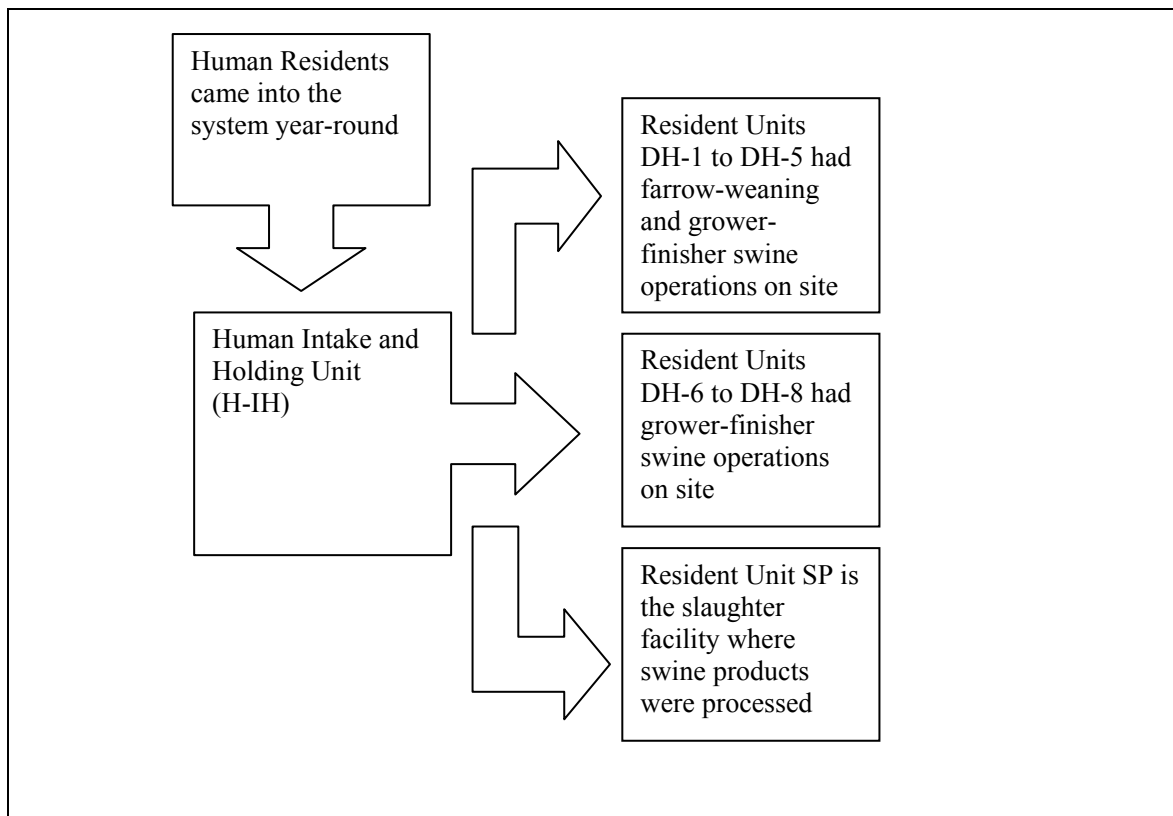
Human Residents came into the system year-round

Human Intake and Holding Unit (H-IH)

Resident Units DH-1 to DH-5 had farrow-weaning and grower-finisher swine operations on site

Resident Units DH-6 to DH-8 had grower-finisher swine operations on site

Resident Unit SP is the slaughter facility where swine products were processed